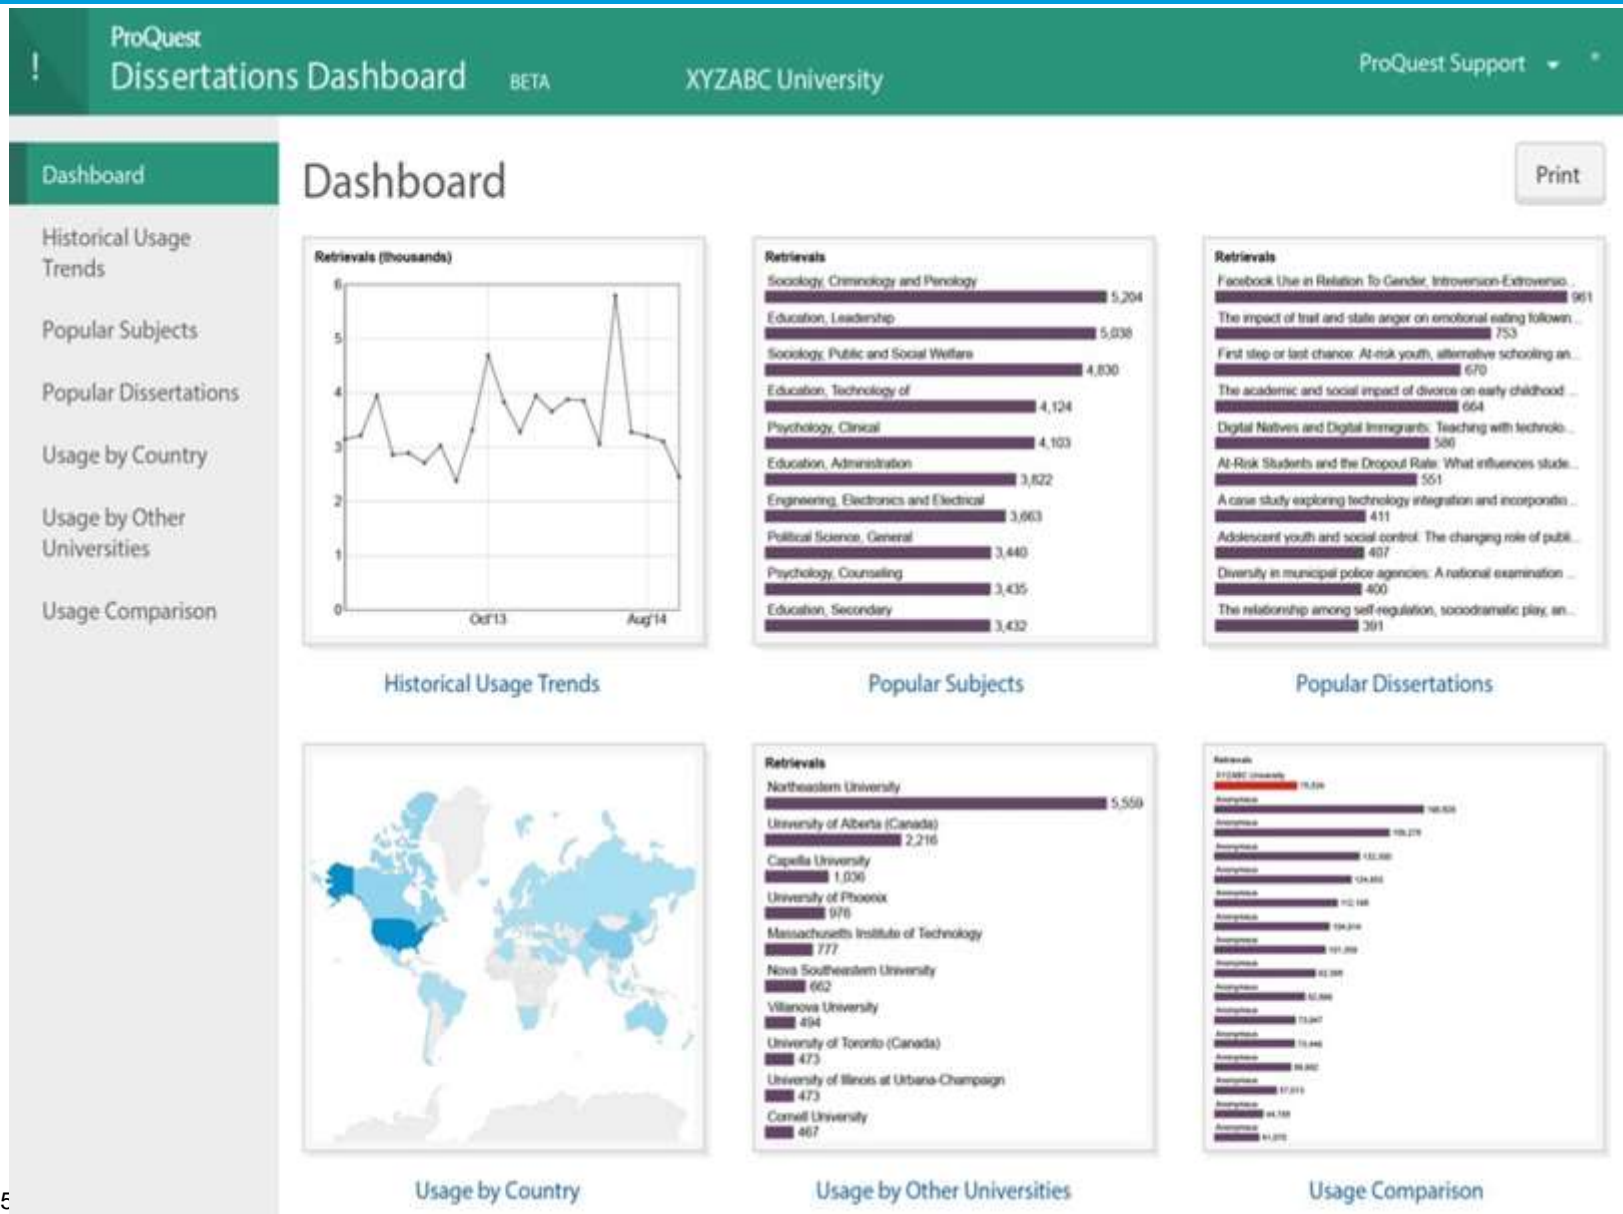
ProQuest
Dissertations Dashboard BETA XYZABC University ProQuest Support

Dashboard
Historical Usage Trends
Popular Subjects
Popular Dissertations
Usage by Country
Usage by Other Universities
Usage Comparison

Dashboard

Print

Retrievals (thousands)
6
5
4
3
2
1
0
Oct'13
Aug'14

Historical Usage Trends

Retrievals
Sociology, Criminology and Penology 5,204
Education, Leadership 5,038
Sociology, Public and Social Welfare 4,830
Education, Technology of 4,124
Psychology, Clinical 4,103
Education, Administration 3,822
Engineering, Electronics and Electrical 3,663
Political Science, General 3,440
Psychology, Counseling 3,435
Education, Secondary 3,432

Popular Subjects

Retrievals
Facebook Use in Relation To Gender, Introversion-Extroversio... 961
The impact of trait and state anger on emotional eating followin... 753
First step or last chance: At-risk youth, alternative schooling an... 670
The academic and social impact of divorce on early childhood ... 664
Digital Natives and Digital Immigrants: Teaching with technolo... 586
At-Risk Students and the Dropout Rate: What influences stude... 551
A case study exploring technology integration and incorporatio... 411
Adolescent youth and social control: The changing role of publi... 407
Diversity in municipal police agencies: A national examination ... 400
The relationship among self-regulation, sociodramatic play, an... 391

Popular Dissertations

Usage by Country

Retrievals
Northeastern University 5,559
University of Alberta (Canada) 2,216
Capella University 1,036
University of Phoenix 976
Massachusetts Institute of Technology 777
Nova Southeastern University 662
Villanova University 494
University of Toronto (Canada) 473
University of Illinois at Urbana-Champaign 473
Cornell University 467

Usage by Other Universities

Retrievals
XYZABC University
Anonymous
Anonymous
Anonymous
Anonymous
Anonymous
Anonymous
Anonymous
Anonymous
Anonymous
Anonymous
Anonymous
Anonymous
Anonymous
Anonymous
Anonymous

Usage Comparison

5